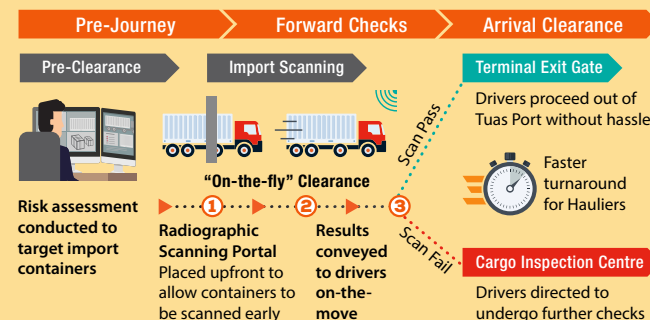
Pre-Journey

Forward Checks

Arrival Clearance

Pre-Clearance

Import Scanning

Terminal Exit Gate

Drivers proceed out of Tuas Port without hassle

Scan Pass

"On-the-fly" Clearance

Faster turnaround for Hauliers

Risk assessment conducted to target import containers

1

2

3

Scan Fail

Radiographic Scanning Portal

Placed upfront to allow containers to be scanned early

Results conveyed to drivers on-the-move

Cargo Inspection Centre

Drivers directed to undergo further checks